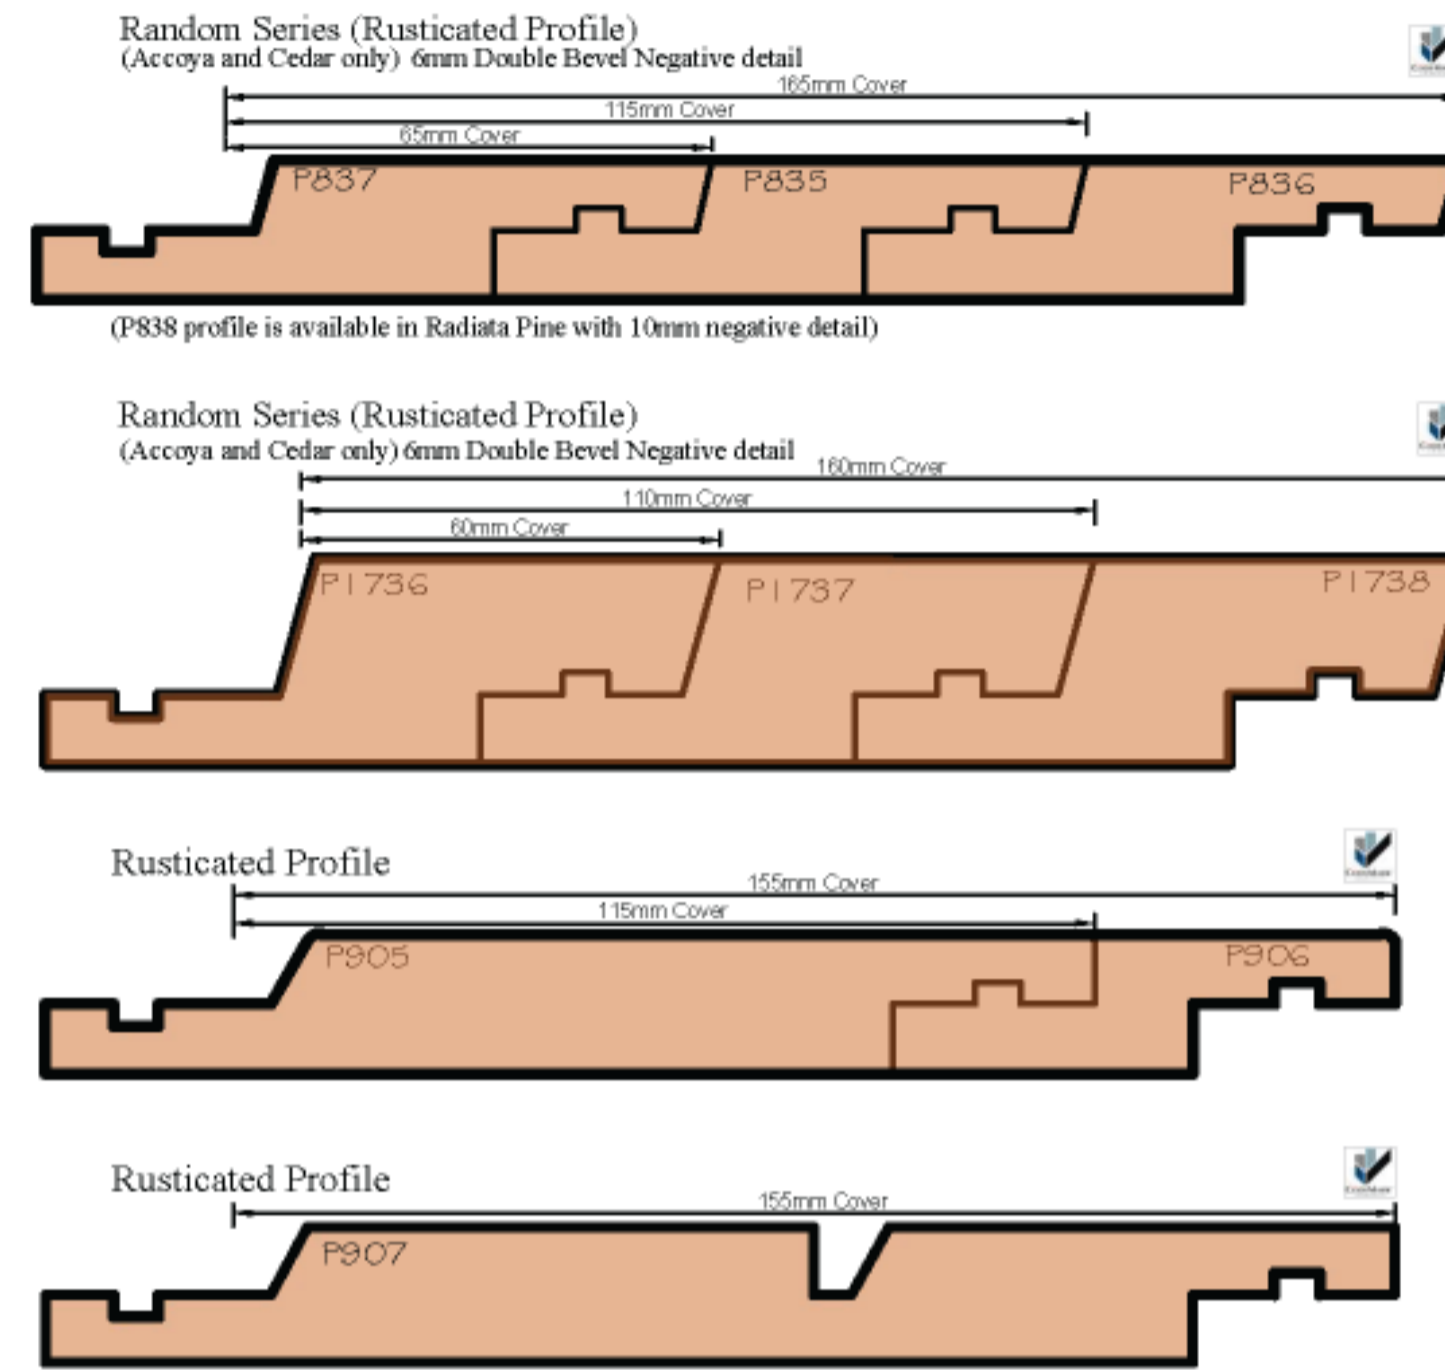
Random Series (Rusticated Profile)
(Accoya and Cedar only) 6mm Double Bevel Negative detail

165mm Cover
115mm Cover
65mm Cover
P837
P835
P836

(P838 profile is available in Radiata Pine with 10mm negative detail)

Random Series (Rusticated Profile)
(Accoya and Cedar only) 6mm Double Bevel Negative detail

160mm Cover
110mm Cover
60mm Cover
P1736
P1737
P1738

Rusticated Profile

155mm Cover
115mm Cover
P905
P906

Rusticated Profile

155mm Cover
P907